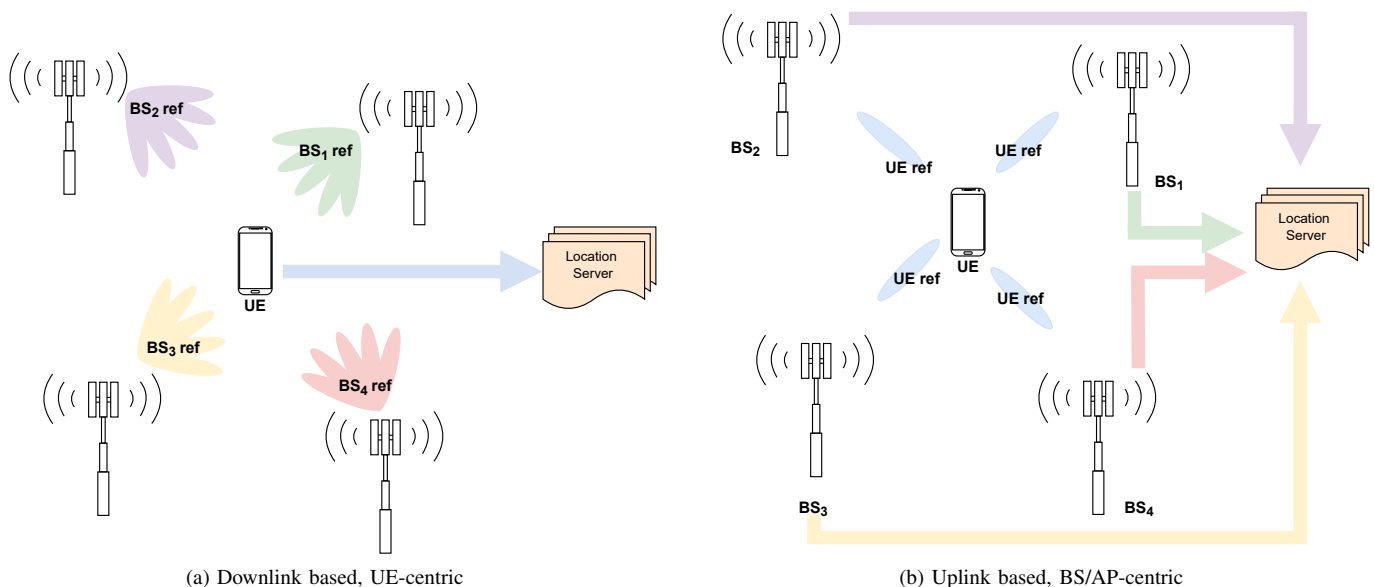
$BS_2$ ref

$BS_1$ ref

UE

Location Server

$BS_3$ ref

$BS_4$ ref

(a) Downlink based, UE-centric

$BS_2$

UE ref

UE ref

$BS_1$

Location Server

UE

UE ref

UE ref

$BS_3$

$BS_4$

(b) Uplink based, BS/AP-centric